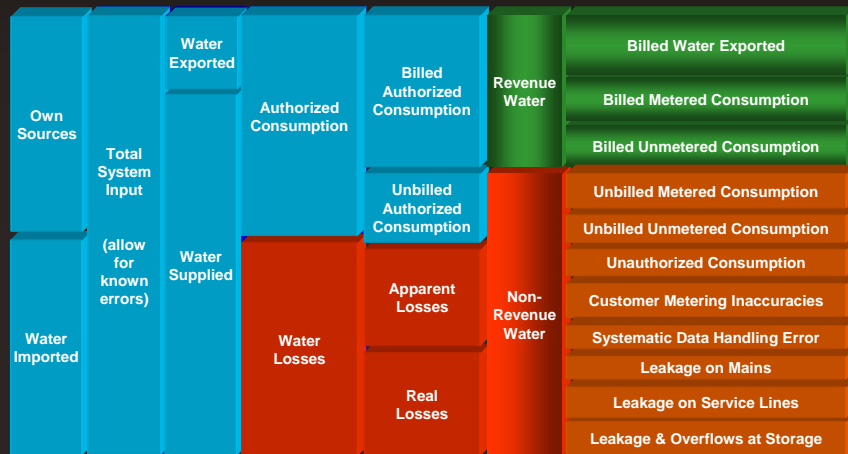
Own Sources

Water Imported

Total System Input

(allow for known errors)

Water Exported

Water Supplied

Authorized Consumption

Water Losses

Billed Authorized Consumption

Unbilled Authorized Consumption

Apparent Losses

Real Losses

Revenue Water

Non-Revenue Water

Billed Water Exported

Billed Metered Consumption

Billed Unmetered Consumption

Unbilled Metered Consumption

Unbilled Unmetered Consumption

Unauthorized Consumption

Customer Metering Inaccuracies

Systematic Data Handling Error

Leakage on Mains

Leakage on Service Lines

Leakage & Overflows at Storage